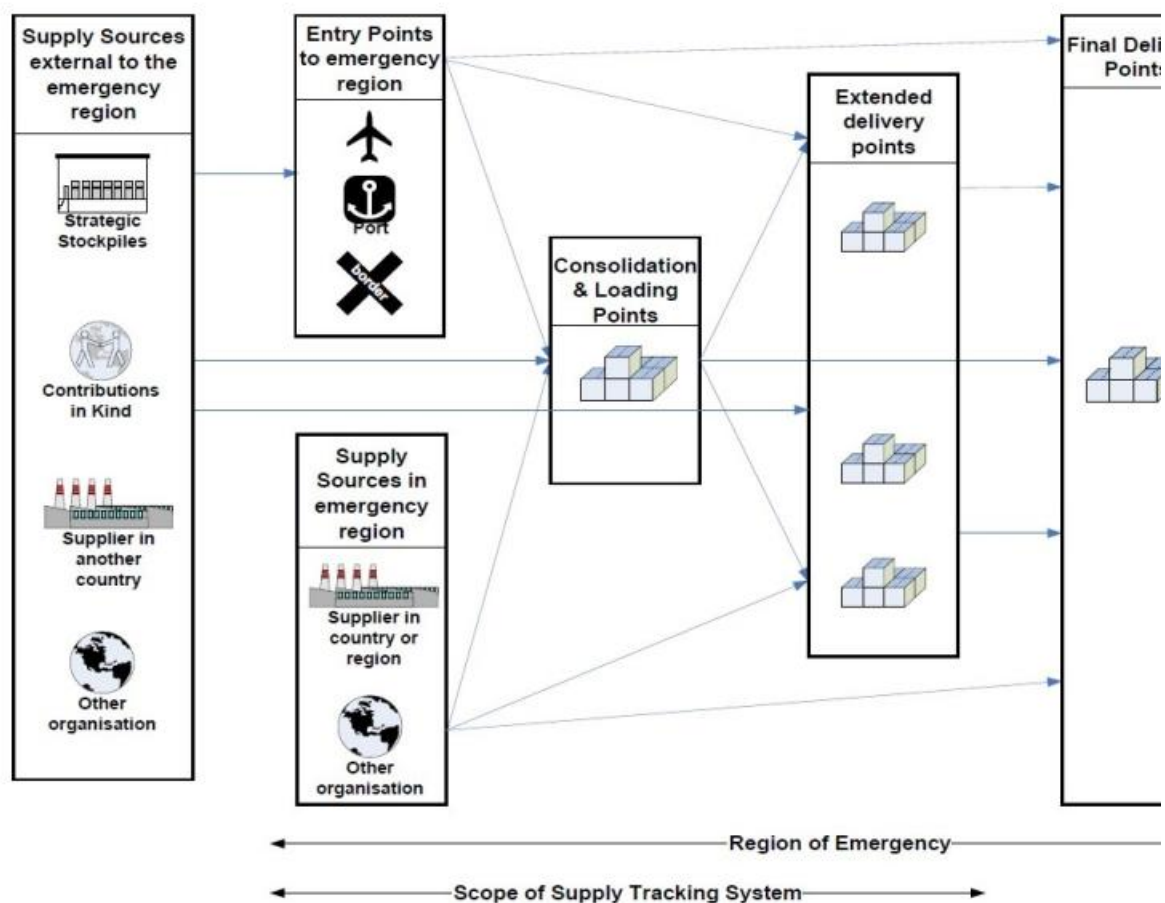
Supply Sources external to the emergency region

Strategic Stockpiles

Contributions in Kind

Supplier in another country

Other organisation

Entry Points to emergency region

Port

border

Supply Sources in emergency region

Supplier in country or region

Other organisation

Consolidation & Loading Points

Extended delivery points

Final Deli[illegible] Point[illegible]

Region of Emergency

Scope of Supply Tracking System